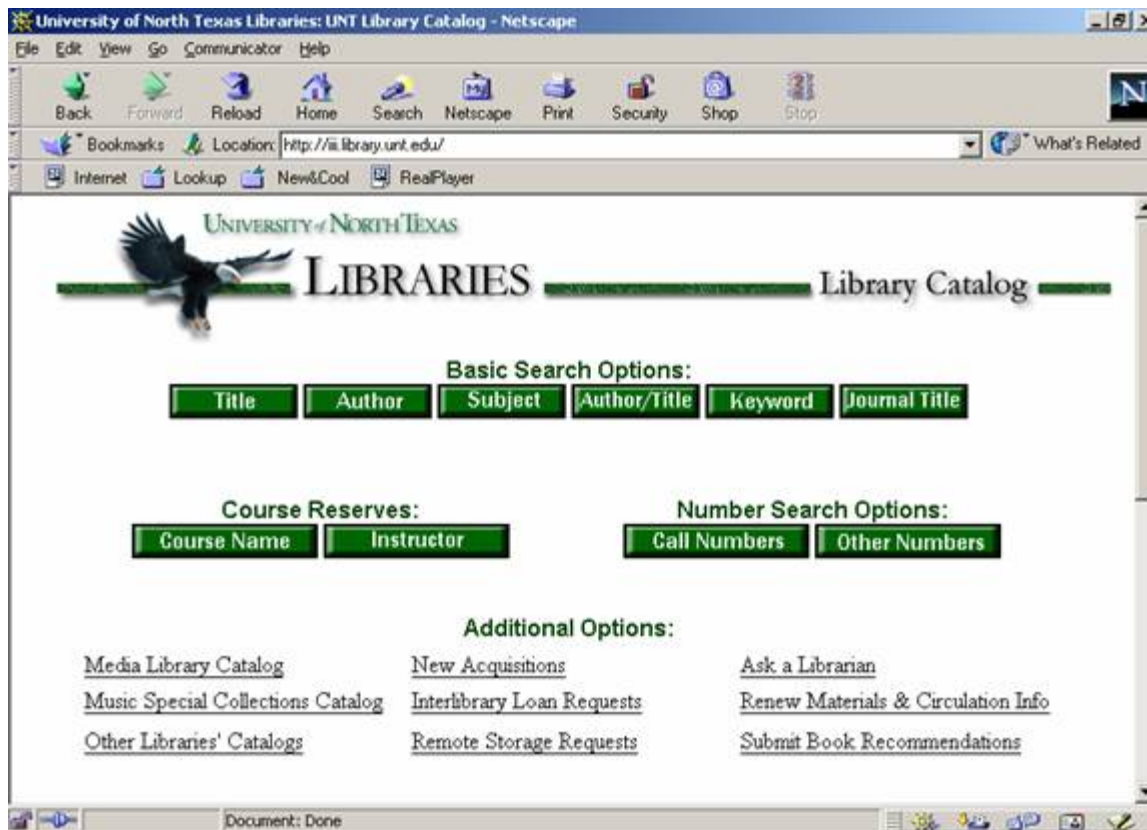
University of North Texas Libraries: UNT Library Catalog - Netscape

File Edit View Go Communicator Help

Back Forward Reload Home Search Netscape Print Security Shop Stop

Bookmarks Location: http://iii.library.unt.edu/

What's Related

Internet Lookup New&Cool RealPlayer

UNIVERSITY of NORTH TEXAS

LIBRARIES

Library Catalog

Basic Search Options:

Title Author Subject Author/Title Keyword Journal Title

Course Reserves:

Course Name Instructor

Number Search Options:

Call Numbers Other Numbers

Additional Options:

Media Library Catalog

Music Special Collections Catalog

Other Libraries' Catalogs

New Acquisitions

Interlibrary Loan Requests

Remote Storage Requests

Ask a Librarian

Renew Materials & Circulation Info

Submit Book Recommendations

Document: Done